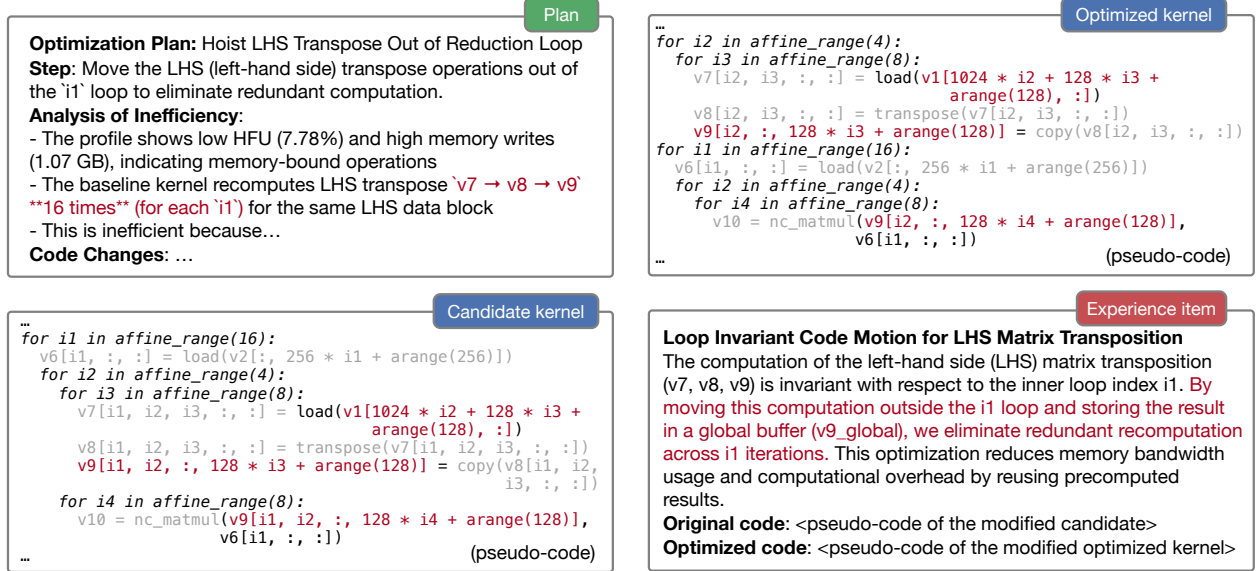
Plan

**Optimization Plan:** Hoist LHS Transpose Out of Reduction Loop
**Step**: Move the LHS (left-hand side) transpose operations out of the `i1` loop to eliminate redundant computation.
**Analysis of Inefficiency**:
- The profile shows low HFU (7.78%) and high memory writes (1.07 GB), indicating memory-bound operations
- The baseline kernel recomputes LHS transpose `v7 → v8 → v9` **16 times** (for each `i1`) for the same LHS data block
- This is inefficient because…
**Code Changes**: …

Optimized kernel

…
for i2 in affine_range(4):
  for i3 in affine_range(8):
    v7[i2, i3, :, :] = load(v1[1024 * i2 + 128 * i3 + arange(128), :])
    v8[i2, i3, :, :] = transpose(v7[i2, i3, :, :])
    v9[i2, :, 128 * i3 + arange(128)] = copy(v8[i2, i3, :, :])
for i1 in affine_range(16):
  v6[i1, :, :] = load(v2[:, 256 * i1 + arange(256)])
  for i2 in affine_range(4):
    for i4 in affine_range(8):
      v10 = nc_matmul(v9[i2, :, 128 * i4 + arange(128)], v6[i1, :, :])
…
(pseudo-code)

Candidate kernel

…
for i1 in affine_range(16):
  v6[i1, :, :] = load(v2[:, 256 * i1 + arange(256)])
  for i2 in affine_range(4):
    for i3 in affine_range(8):
      v7[i1, i2, i3, :, :] = load(v1[1024 * i2 + 128 * i3 + arange(128), :])
      v8[i1, i2, i3, :, :] = transpose(v7[i1, i2, i3, :, :])
      v9[i1, i2, :, 128 * i3 + arange(128)] = copy(v8[i1, i2, i3, :, :])
    for i4 in affine_range(8):
      v10 = nc_matmul(v9[i1, i2, :, 128 * i4 + arange(128)], v6[i1, :, :])
…
(pseudo-code)

Experience item

**Loop Invariant Code Motion for LHS Matrix Transposition**
The computation of the left-hand side (LHS) matrix transposition (v7, v8, v9) is invariant with respect to the inner loop index i1. By moving this computation outside the i1 loop and storing the result in a global buffer (v9_global), we eliminate redundant recomputation across i1 iterations. This optimization reduces memory bandwidth usage and computational overhead by reusing precomputed results.
**Original code**: <pseudo-code of the modified candidate>
**Optimized code**: <pseudo-code of the modified optimized kernel>